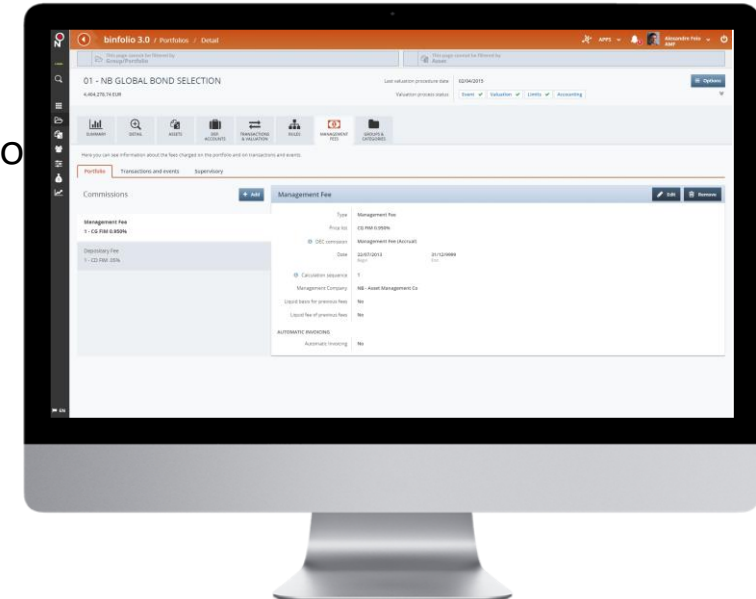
binfolio 3.0 / Portfolios / Detail

APPS Alexandre Folo

01 - NB GLOBAL BOND SELECTION

4,464,270.74 EUR

Last valuation procedure date 02/04/2015

Valuation process status Event ✔ Valuation ✔ Limits ✔ Accounting

Options

SUMMARY DETAIL ASSETS DEC ACCOUNTS TRANSACTIONS & VALUATION RULES MANAGEMENT FEES GROUPS & CATEGORIES

O

Here you can see information about the fees charged on the portfolio and on transactions and events.

Portfolio Transactions and events Supervisory

Commissions + Add

Management Fee
1 - CG FIM 0.950%

Depositary Fee
1 - CD FEE 20%

Management Fee Edit Remove

Type Management Fee

Price list CG FIM 0.950%

DEC comission Management fee (Accrual)

Date 22/07/2013 01/12/9999

Calculation sequence 1

Management Company NB - Asset Management Co

Liquid basis for previous fees No

Liquid fee of previous fees No

AUTOMATIC INVOICING

Automatic Invoicing No

EN